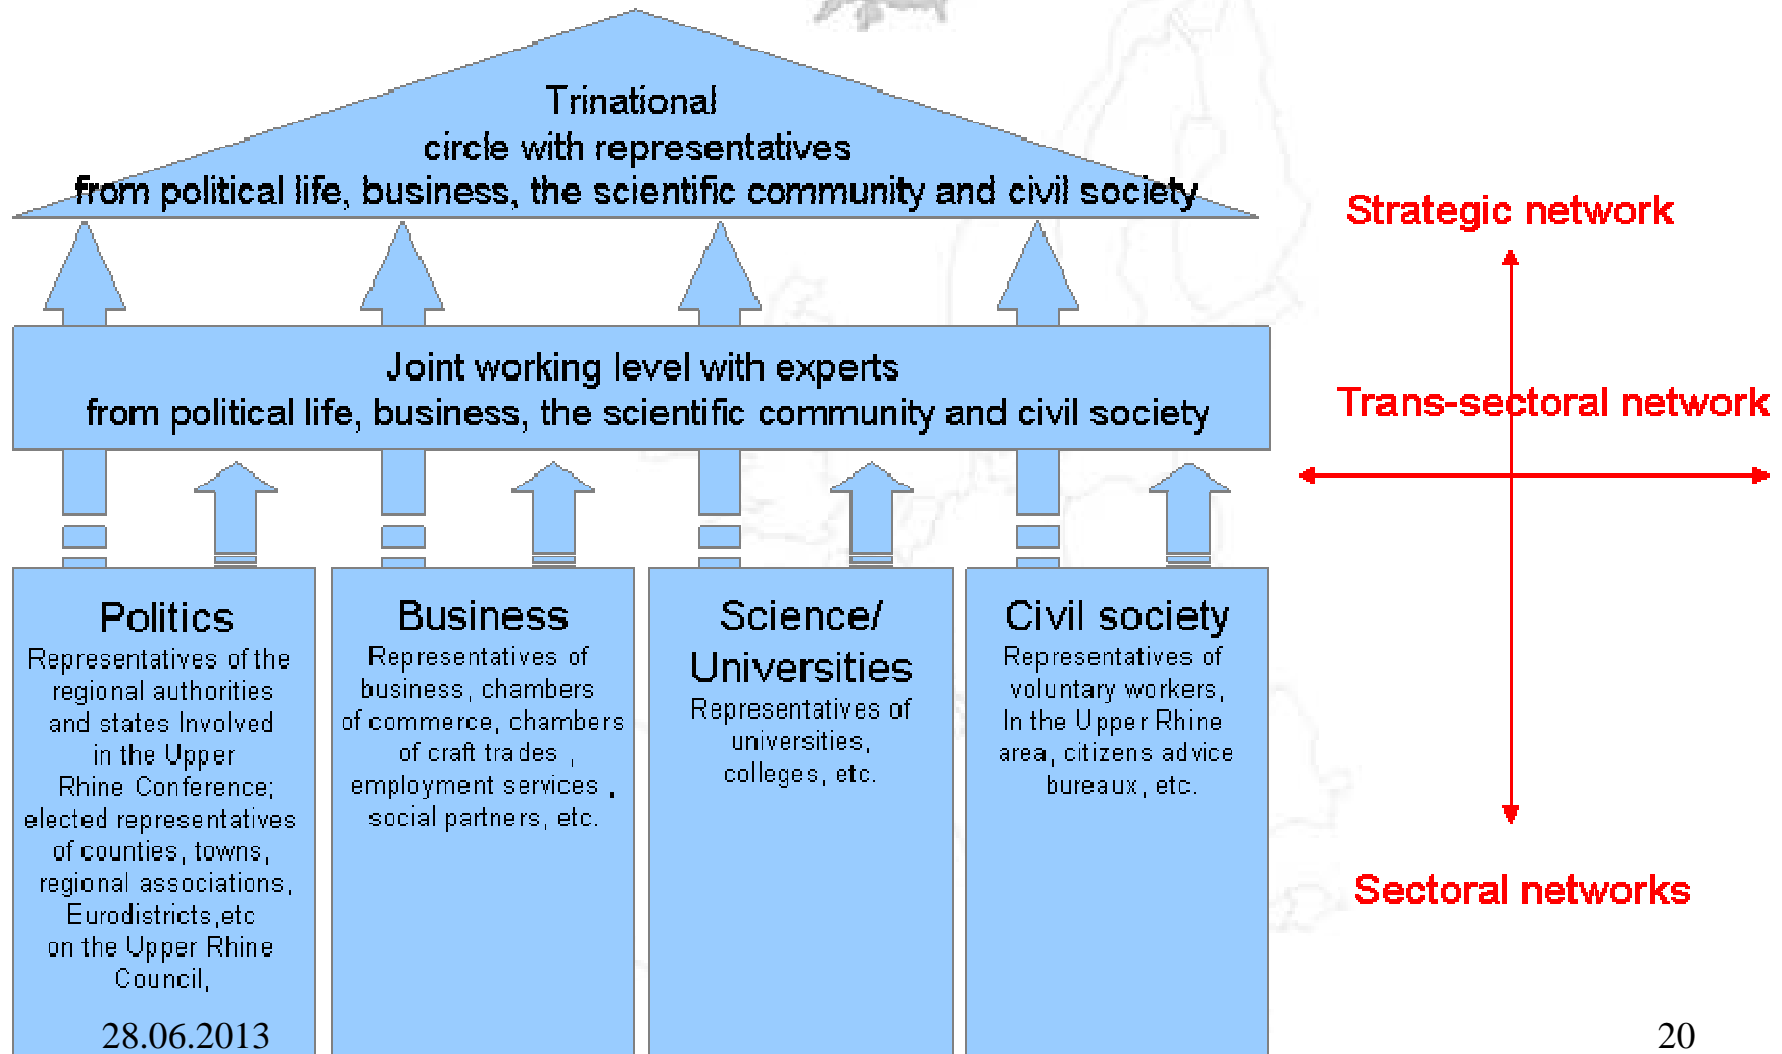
Trinational
circle with representatives
from political life, business, the scientific community and civil society

Strategic network

Joint working level with experts
from political life, business, the scientific community and civil society

Trans-sectoral network

Politics
Representatives of the regional authorities and states Involved in the Upper Rhine Conference; elected representatives of counties, towns, regional associations, Eurodistricts,etc on the Upper Rhine Council,

Business
Representatives of business, chambers of commerce, chambers of craft trades , employment services , social partners, etc.

Science/ Universities
Representatives of universities, colleges, etc.

Civil society
Representatives of voluntary workers, In the Upper Rhine area, citizens advice bureaux, etc.

Sectoral networks

28.06.2013

20